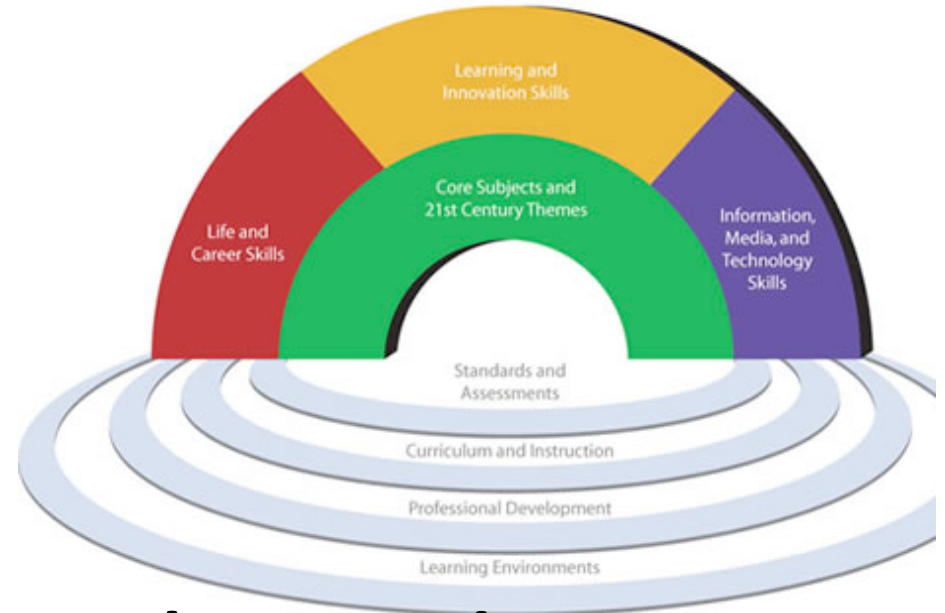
Learning and Innovation Skills

Life and Career Skills

Core Subjects and 21st Century Themes

Information, Media, and Technology Skills

Standards and Assessments

Curriculum and Instruction

Professional Development

Learning Environments